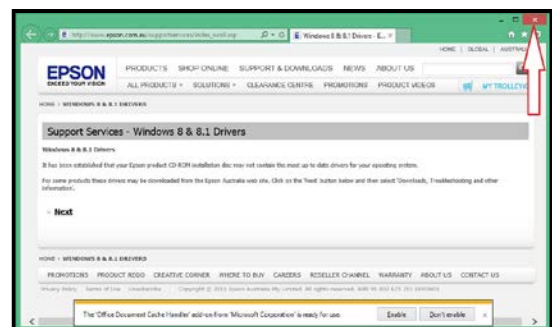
http://www.epson.com.au/support/services/index_win8.asp

Windows 8 & 8.1 Drivers - E...

HOME | GLOBAL | AUSTRALIA

EPSON
EXCEED YOUR VISION

PRODUCTS SHOP ONLINE SUPPORT & DOWNLOADS NEWS ABOUT US

ALL PRODUCTS SOLUTIONS CLEARANCE CENTRE PROMOTIONS PRODUCT VIDEOS

MY TROLLEY

HOME > WINDOWS 8 & 8.1 DRIVERS

Support Services - Windows 8 & 8.1 Drivers

Windows 8 & 8.1 Drivers

It has been established that your Epson product CD-ROM installation disc may not contain the most up to date drivers for your operating system.

For some products these drivers may be downloaded from the Epson Australia web site. Click on the 'Next' button below and then select 'Downloads, Troubleshooting and other information'.

Next

HOME > WINDOWS 8 & 8.1 DRIVERS

PROMOTIONS PRODUCT REGO CREATIVE CORNER WHERE TO BUY CAREERS RESELLER CHANNEL WARRANTY ABOUT US CONTACT US

Privacy Policy Terms of Use Unsubscribe Copyright © 2015 Epson Australia Pty Limited. All rights reserved. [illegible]

The 'Office Document Cache Handler' add-on from 'Microsoft Corporation' is ready for use.

Enable

Don't enable